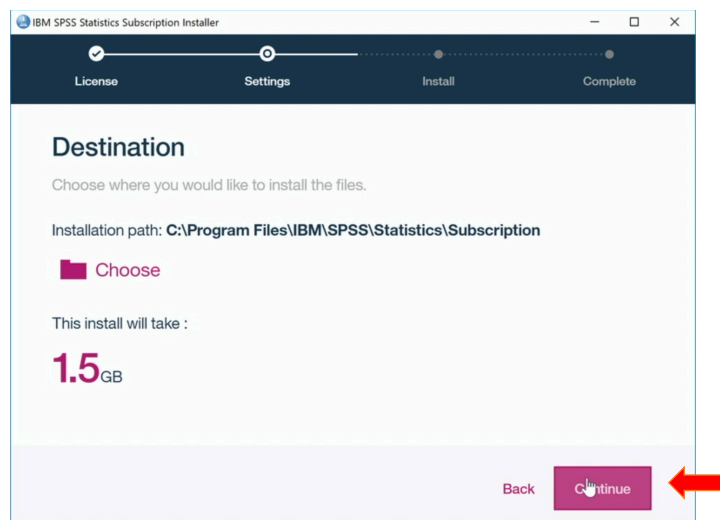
IBM SPSS Statistics Subscription Installer

License

Settings

Install

Complete

Destination

Choose where you would like to install the files.

Installation path: C:\Program Files\IBM\SPSS\Statistics\Subscription

Choose

This install will take :

1.5GB

Back

C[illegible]tinue